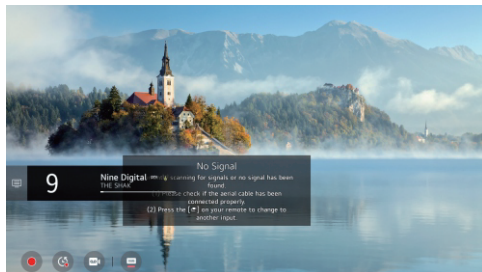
9

Nine Digital
THE SHAK

No Signal
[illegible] scanning for signals or no signal has been found
[1] Please check if the aerial cable has been connected properly.
[2] Press the [ ] on your remote to change to another input.